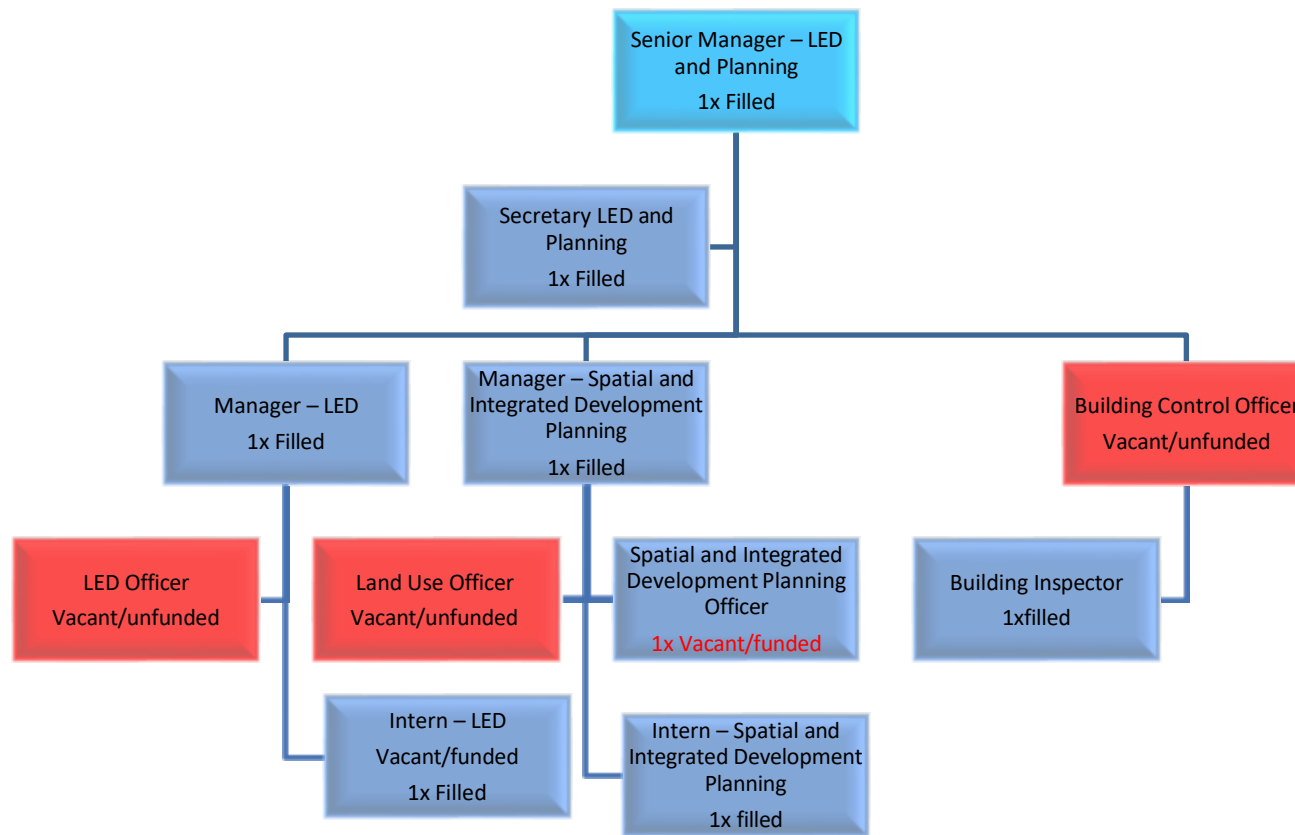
Senior Manager – LED and Planning
1x Filled

Secretary LED and Planning
1x Filled

Manager – LED
1x Filled

Manager – Spatial and Integrated Development Planning
1x Filled

Building Control Officer
Vacant/unfunded

LED Officer
Vacant/unfunded

Land Use Officer
Vacant/unfunded

Spatial and Integrated Development Planning Officer
1x Vacant/funded

Building Inspector
1xfilled

Intern – LED
Vacant/funded
1x Filled

Intern – Spatial and Integrated Development Planning
1x filled